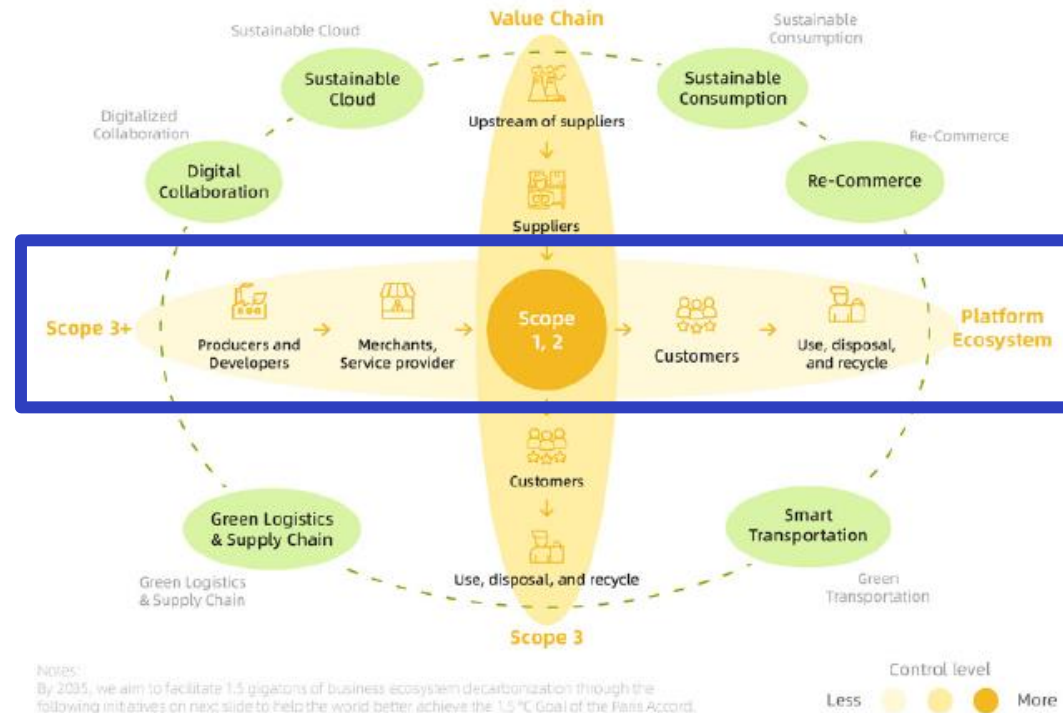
Value Chain

Sustainable Cloud

Sustainable Cloud

Sustainable Consumption

Sustainable Consumption

Digitalized Collaboration

Digital Collaboration

Upstream of suppliers

Re-Commerce

Re-Commerce

Suppliers

Scope 3+

Producers and Developers

Merchants, Service provider

Scope 1, 2

Customers

Use, disposal, and recycle

Platform Ecosystem

Customers

Green Logistics & Supply Chain

Smart Transportation

Use, disposal, and recycle

Green Logistics & Supply Chain

Green Transportation

Scope 3

Notes:
By 2035, we aim to facilitate 1.5 gigatons of business ecosystem decarbonization through the following initiatives on next slide to help the world better achieve the 1.5 °C Goal of the Paris Accord.

Control level

Less

More